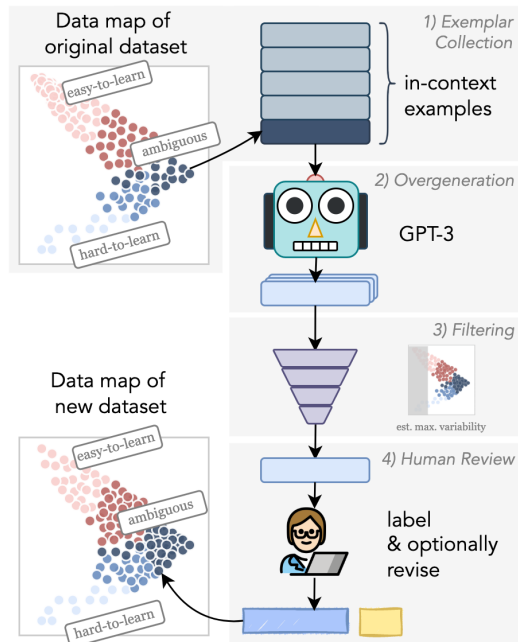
Data map of original dataset

easy-to-learn

ambiguous

hard-to-learn

1) Exemplar Collection

in-context examples

2) Overgeneration

GPT-3

3) Filtering

est. max. variability

Data map of new dataset

easy-to-learn

ambiguous

hard-to-learn

4) Human Review

label & optionally revise